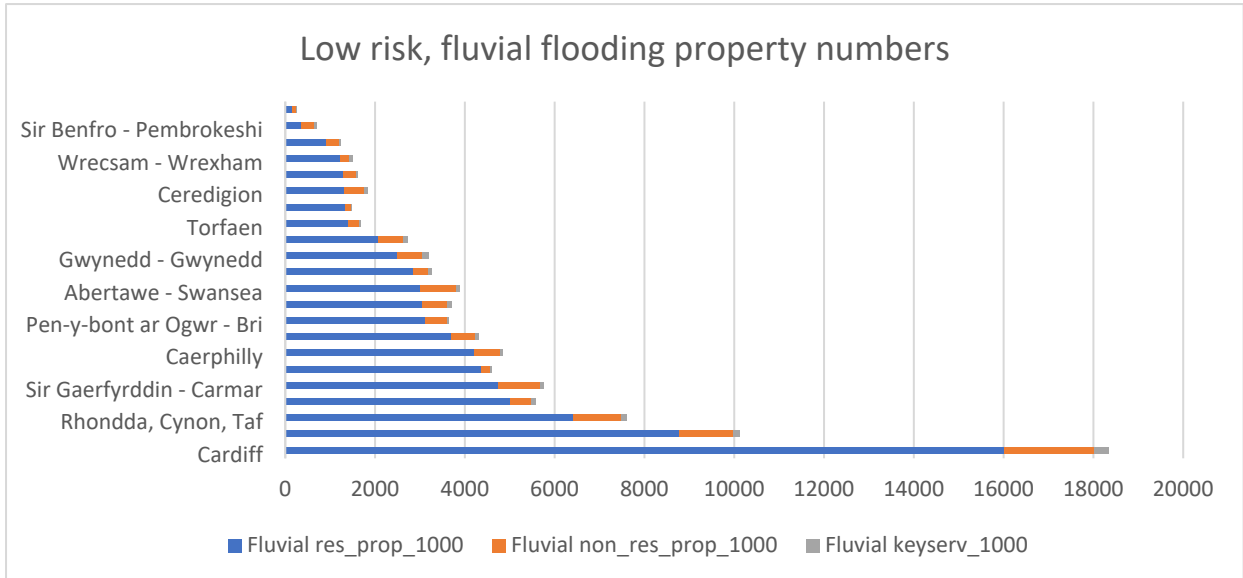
Low risk, fluvial flooding property numbers

Sir Benfro - Pembrokeshi
Wrecsam - Wrexham
Ceredigion
Torfaen
Gwynedd - Gwynedd
Abertawe - Swansea
Pen-y-bont ar Ogwr - Bri
Caerphilly
Sir Gaerfyrddin - Carmar
Rhondda, Cynon, Taf
Cardiff

0 2000 4000 6000 8000 10000 12000 14000 16000 18000 20000

Fluvial res_prop_1000 Fluvial non_res_prop_1000 Fluvial keyserv_1000